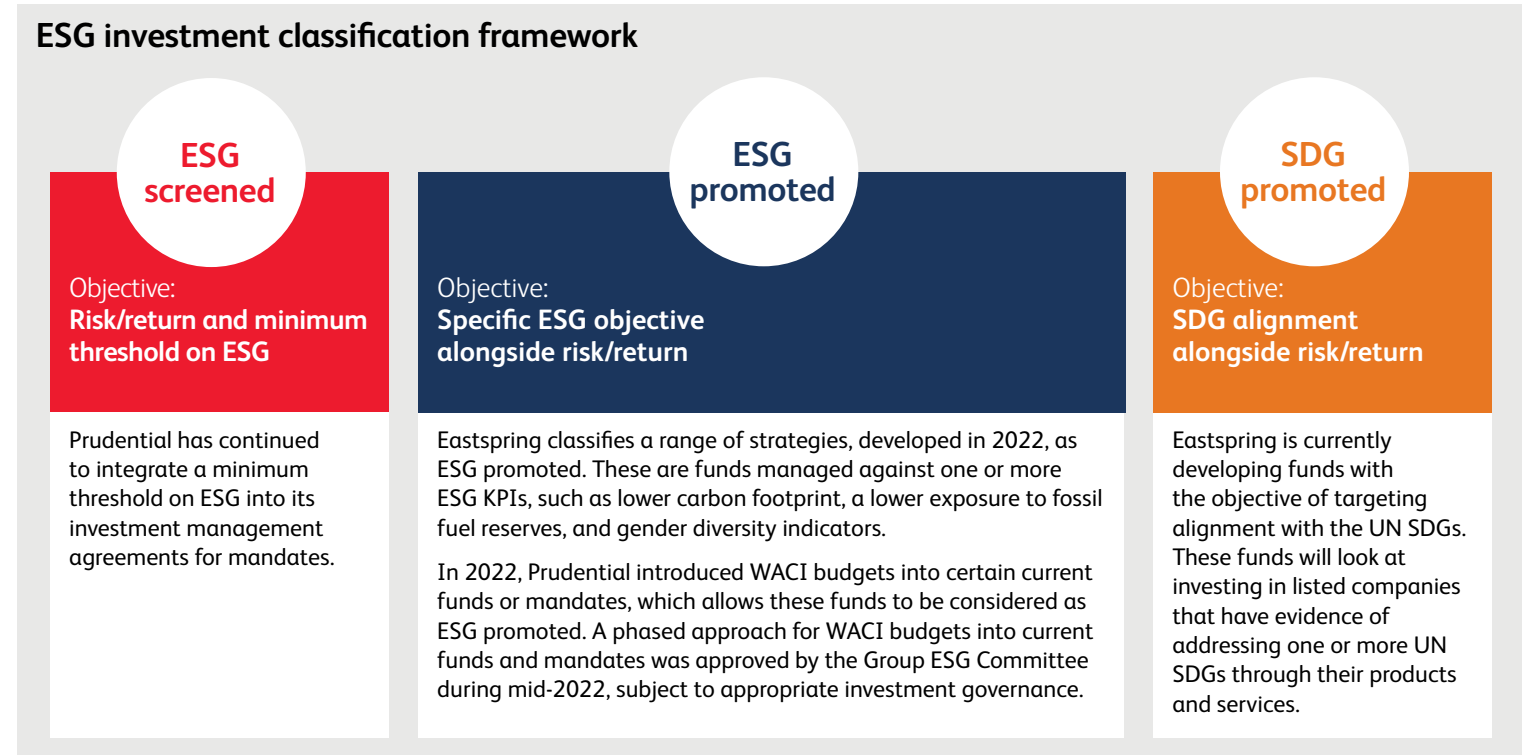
ESG investment classification framework

ESG screened

Objective:
Risk/return and minimum threshold on ESG

Prudential has continued to integrate a minimum threshold on ESG into its investment management agreements for mandates.

ESG promoted

Objective:
Specific ESG objective alongside risk/return

Eastspring classifies a range of strategies, developed in 2022, as ESG promoted. These are funds managed against one or more ESG KPIs, such as lower carbon footprint, a lower exposure to fossil fuel reserves, and gender diversity indicators.

In 2022, Prudential introduced WACI budgets into certain current funds or mandates, which allows these funds to be considered as ESG promoted. A phased approach for WACI budgets into current funds and mandates was approved by the Group ESG Committee during mid-2022, subject to appropriate investment governance.

SDG promoted

Objective:
SDG alignment alongside risk/return

Eastspring is currently developing funds with the objective of targeting alignment with the UN SDGs. These funds will look at investing in listed companies that have evidence of addressing one or more UN SDGs through their products and services.